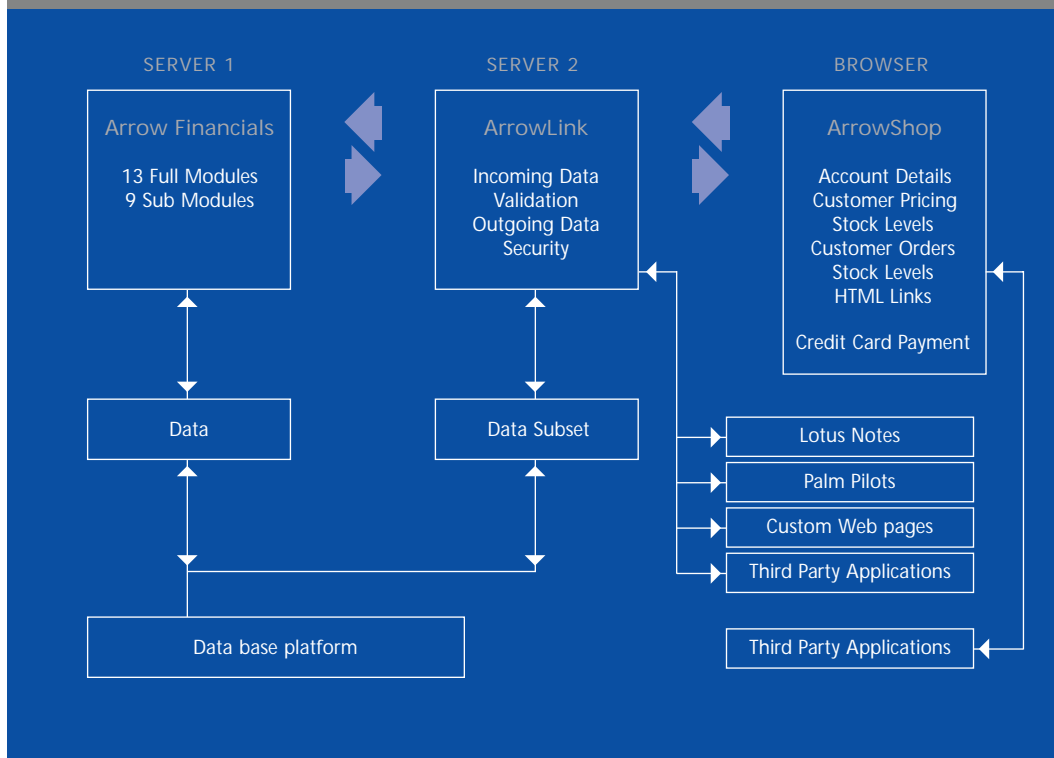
SERVER 1

Arrow Financials

13 Full Modules
9 Sub Modules

SERVER 2

ArrowLink

Incoming Data
Validation
Outgoing Data
Security

BROWSER

ArrowShop

Account Details
Customer Pricing
Stock Levels
Customer Orders
Stock Levels
HTML Links

Credit Card Payment

Data

Data Subset

Lotus Notes

Palm Pilots

Custom Web pages

Third Party Applications

Data base platform

Third Party Applications